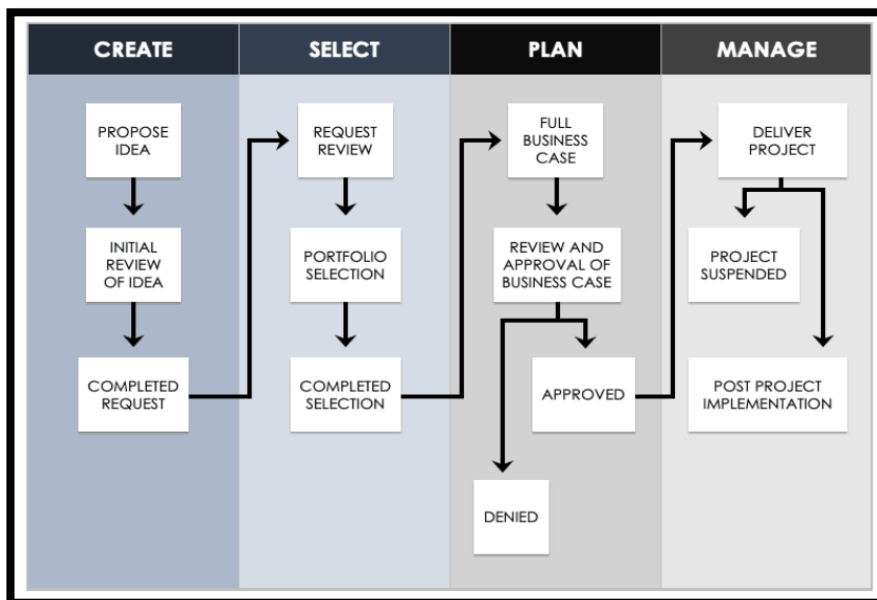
CREATE

PROPOSE IDEA

INITIAL REVIEW OF IDEA

COMPLETED REQUEST

SELECT

REQUEST REVIEW

PORTFOLIO SELECTION

COMPLETED SELECTION

PLAN

FULL BUSINESS CASE

REVIEW AND APPROVAL OF BUSINESS CASE

APPROVED

DENIED

MANAGE

DELIVER PROJECT

PROJECT SUSPENDED

POST PROJECT IMPLEMENTATION